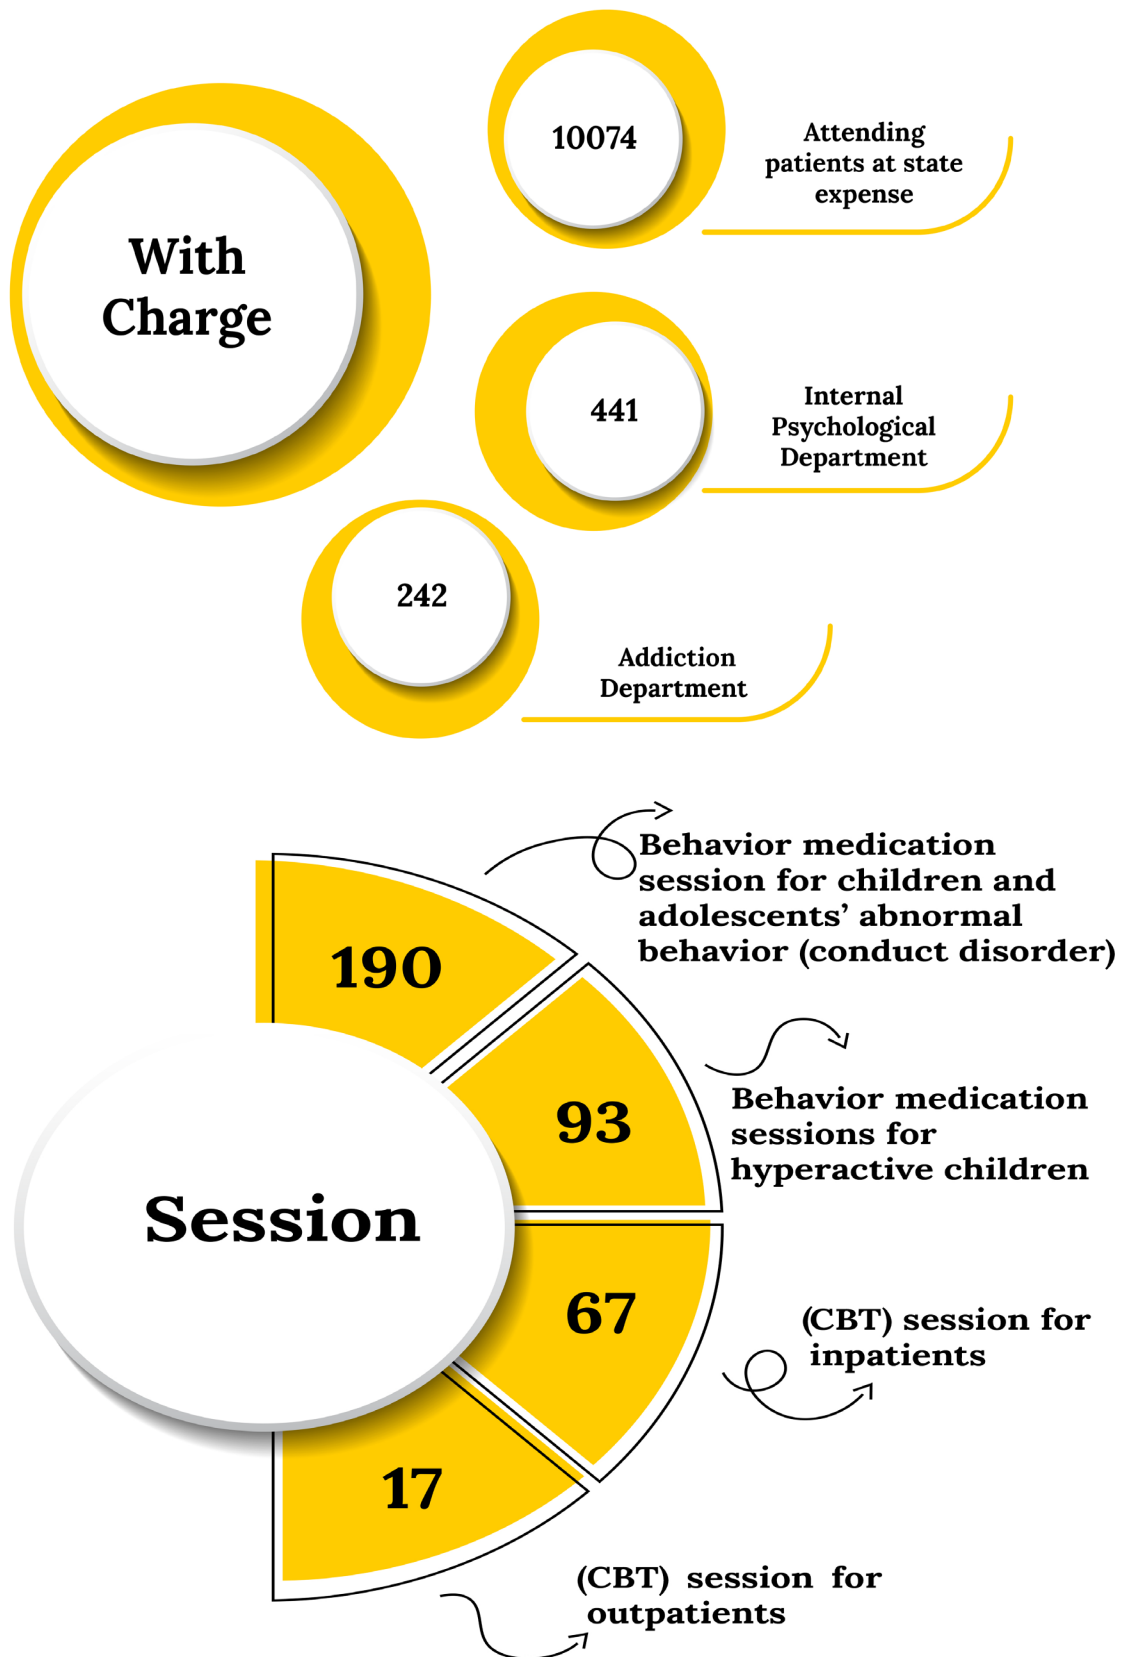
With Charge

10074

Attending patients at state expense

441

Internal Psychological Department

242

Addiction Department

Session

190

Behavior medication session for children and adolescents' abnormal behavior (conduct disorder)

93

Behavior medication sessions for hyperactive children

67

(CBT) session for inpatients

17

(CBT) session for outpatients